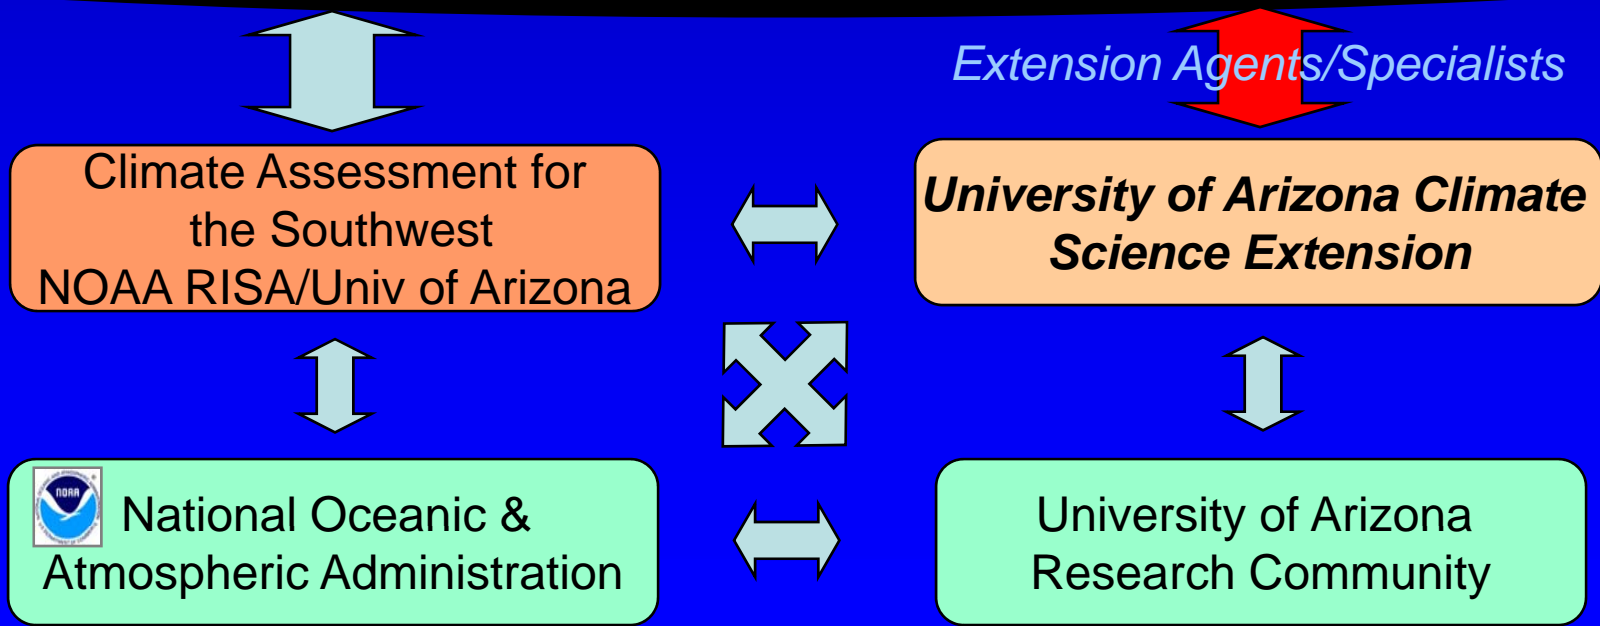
Extension Agents/Specialists

Climate Assessment for the Southwest NOAA RISA/Univ of Arizona

University of Arizona Climate Science Extension

NOAA

National Oceanic & Atmospheric Administration

University of Arizona Research Community